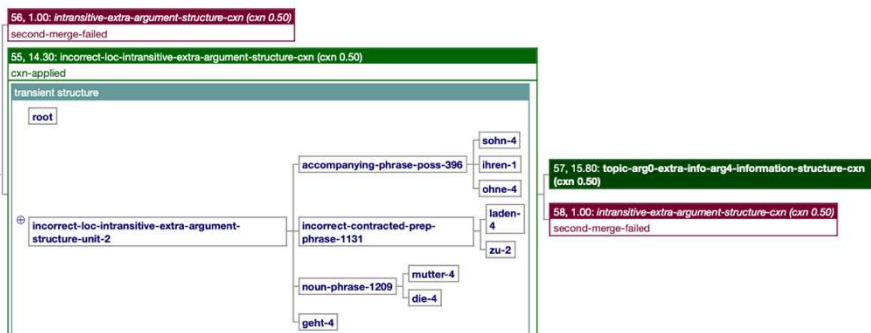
56, 1.00: *intransitive-extra-argument-structure-cxn (cxn 0.50)*
second-merge-failed

55, 14.30: incorrect-loc-intransitive-extra-argument-structure-cxn (cxn 0.50)
cxn-applied

transient structure

root

⊕ incorrect-loc-intransitive-extra-argument-structure-unit-2

accompanying-phrase-poss-396

sohn-4

ihren-1

ohne-4

incorrect-contracted-prep-phrase-1131

laden-4

zu-2

noun-phrase-1209

mutter-4

die-4

geht-4

57, 15.80: topic-arg0-extra-info-arg4-information-structure-cxn (cxn 0.50)

58, 1.00: *intransitive-extra-argument-structure-cxn (cxn 0.50)*
second-merge-failed